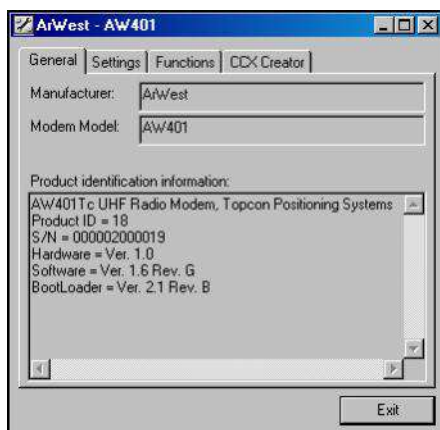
ArWest - AW401

General | Settings | Functions | CCX Creator

Manufacturer: ArWest

Modem Model: AW401

Product identification information:

AW401Tc UHF Radio Modem, Topcon Positioning Systems
Product ID = 18
S/N = 000002000019
Hardware = Ver. 1.0
Software = Ver. 1.6 Rev. G
BootLoader = Ver. 2.1 Rev. B

Exit